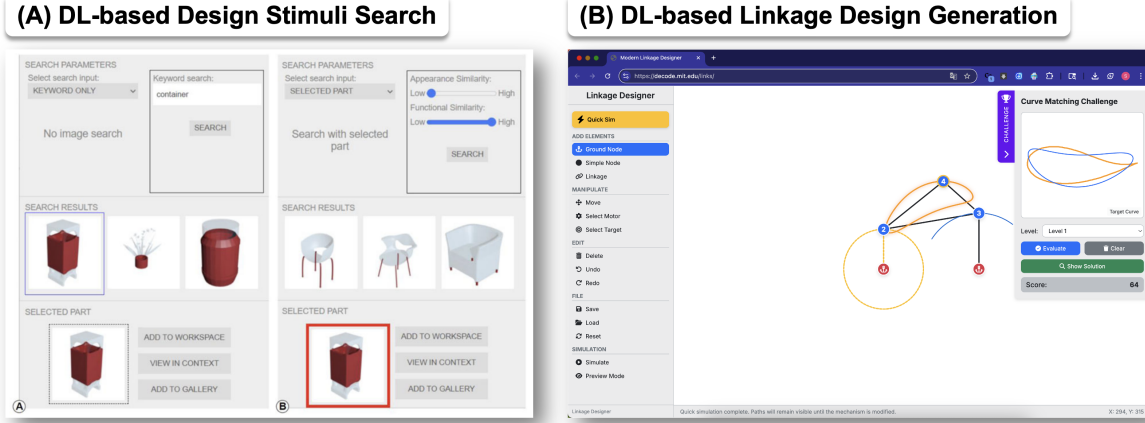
(A) DL-based Design Stimuli Search

SEARCH PARAMETERS
Select search input:
KEYWORD ONLY
Keyword search:
container
SEARCH
No image search

SEARCH RESULTS

SELECTED PART
ADD TO WORKSPACE
VIEW IN CONTEXT
ADD TO GALLERY
A

SEARCH PARAMETERS
Select search input:
SELECTED PART
Appearance Similarity:
Low High
Functional Similarity:
Low High
SEARCH
Search with selected part

SEARCH RESULTS

SELECTED PART
ADD TO WORKSPACE
VIEW IN CONTEXT
ADD TO GALLERY
B

(B) DL-based Linkage Design Generation

Modern Linkage Designer
https://decode.mit.edu/links/

Linkage Designer
Quick Sim
ADD ELEMENTS
Ground Node
Simple Node
Linkage
MANIPULATE
Move
Select Motor
Select Target
EDIT
Delete
Undo
Redo
FILE
Save
Load
Reset
SIMULATION
Simulate
Preview Mode

CHALLENGE
Curve Matching Challenge
Target Curve
Level: Level 1
Evaluate
Clear
Show Solution
Score: 64

4
2
3

Linkage Designer
Quick simulation complete. Paths will remain visible until the mechanism is modified.
X: 294, Y: 315